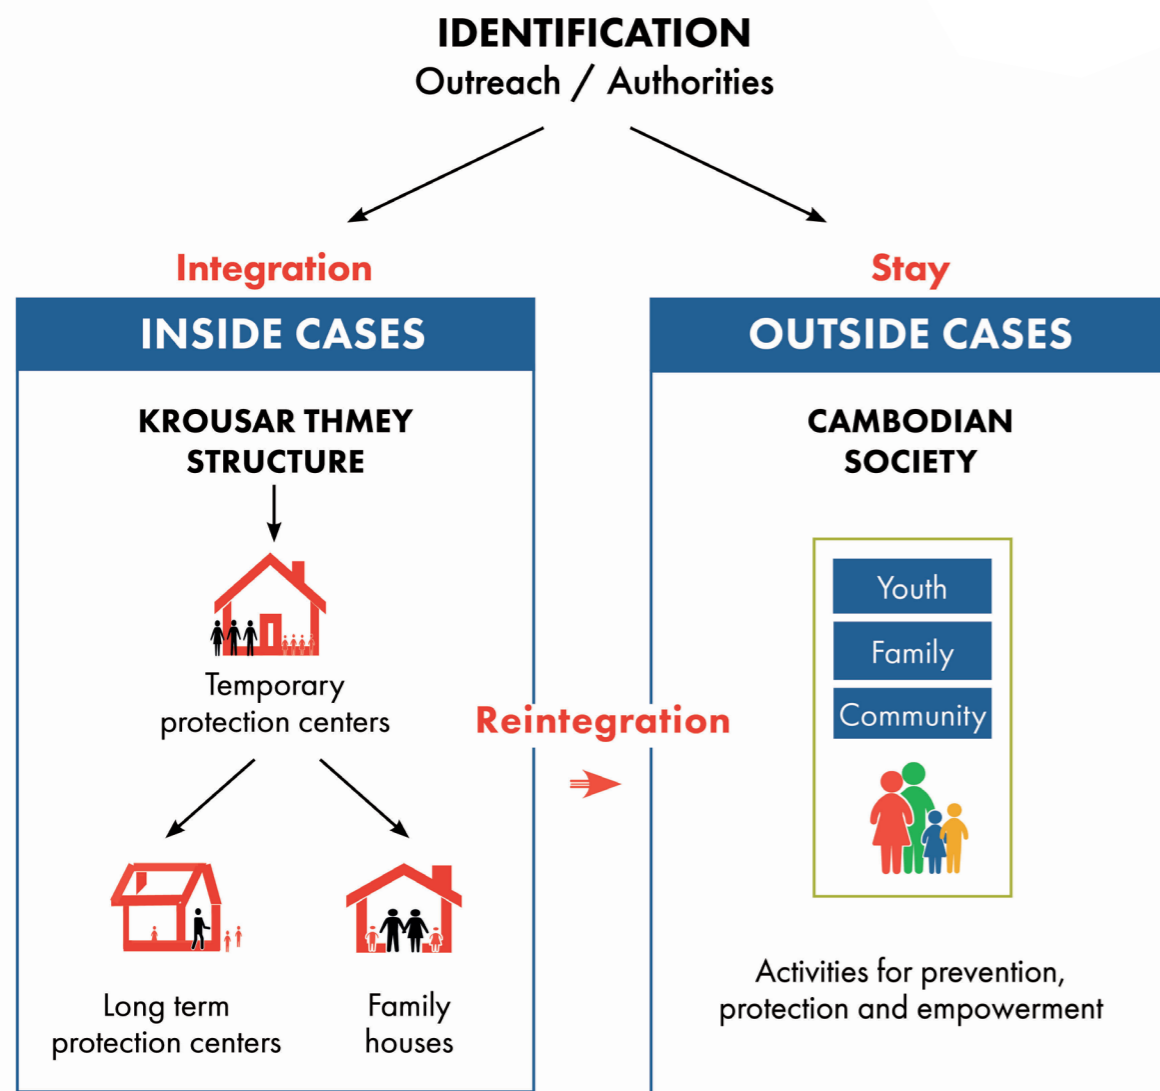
IDENTIFICATION
Outreach / Authorities

Integration

INSIDE CASES

KROUSAR THMEY STRUCTURE

Temporary protection centers

Long term protection centers

Family houses

Reintegration

Stay

OUTSIDE CASES

CAMBODIAN SOCIETY

Youth

Family

Community

Activities for prevention, protection and empowerment